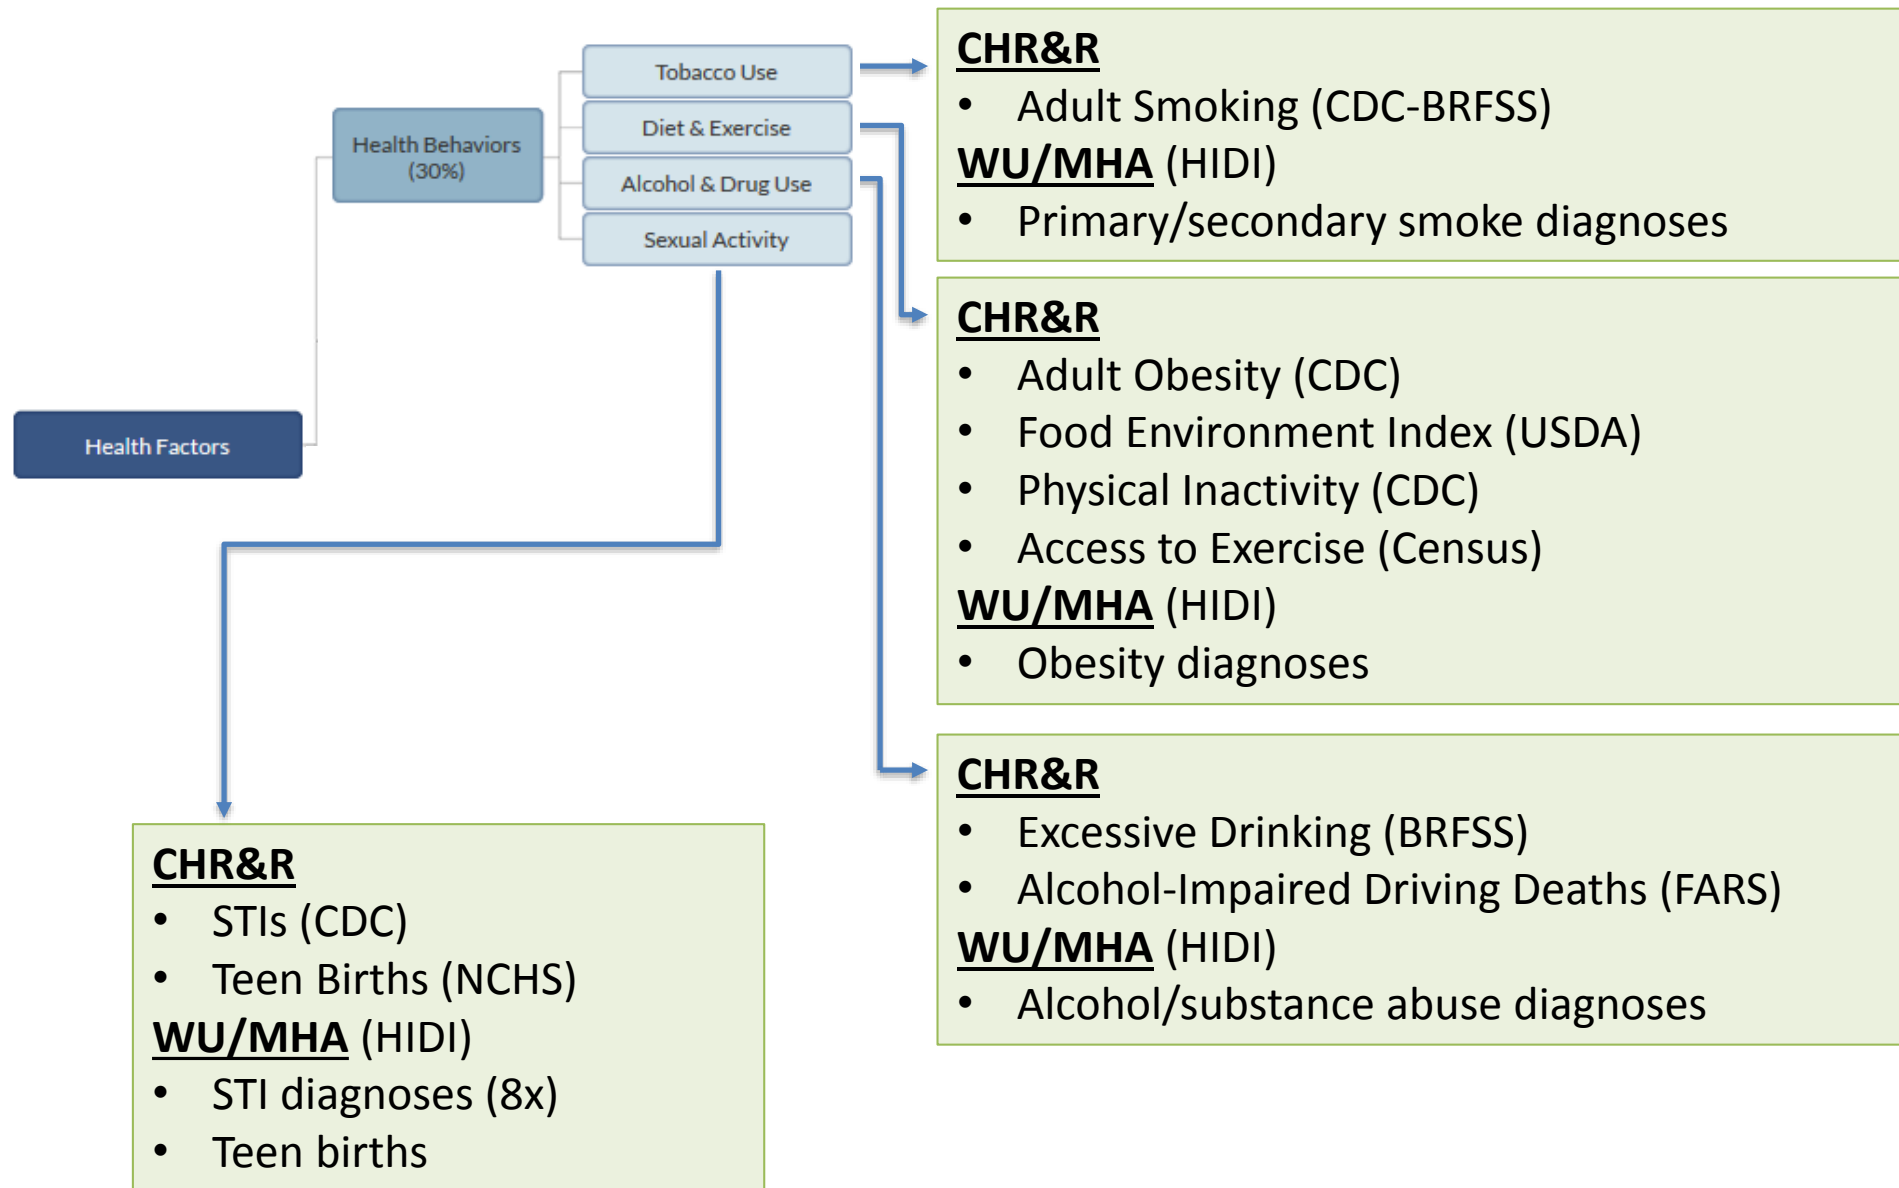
Health Factors

Health Behaviors (30%)

Tobacco Use

Diet & Exercise

Alcohol & Drug Use

Sexual Activity

CHR&R
- Adult Smoking (CDC-BRFSS)
WU/MHA (HIDI)
- Primary/secondary smoke diagnoses

CHR&R
- Adult Obesity (CDC)
- Food Environment Index (USDA)
- Physical Inactivity (CDC)
- Access to Exercise (Census)
WU/MHA (HIDI)
- Obesity diagnoses

CHR&R
- Excessive Drinking (BRFSS)
- Alcohol-Impaired Driving Deaths (FARS)
WU/MHA (HIDI)
- Alcohol/substance abuse diagnoses

CHR&R
- STIs (CDC)
- Teen Births (NCHS)
WU/MHA (HIDI)
- STI diagnoses (8x)
- Teen births